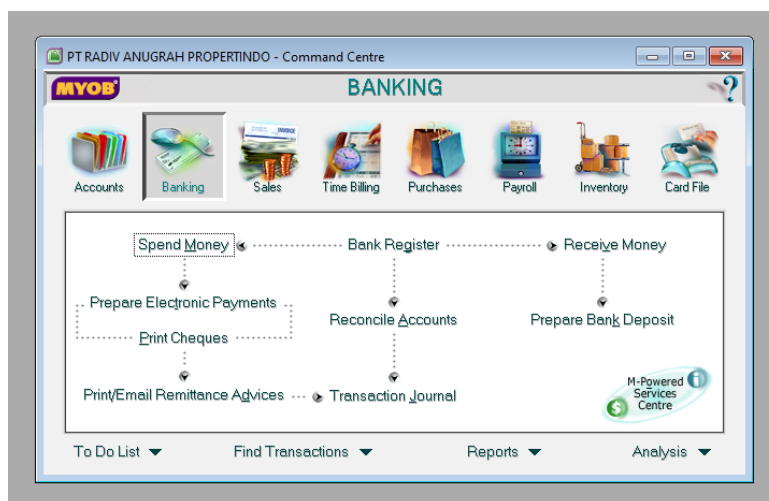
PT RADIV ANUGRAH PROPERTINDO - Command Centre

MYOB

BANKING

Accounts
Banking
Sales
Time Billing
Purchases
Payroll
Inventory
Card File

Spend Money
Bank Register
Receive Money
Prepare Electronic Payments
Reconcile Accounts
Prepare Bank Deposit
Print Cheques
Print/Email Remittance Advices
Transaction Journal
M-Powered Services Centre

To Do List
Find Transactions
Reports
Analysis